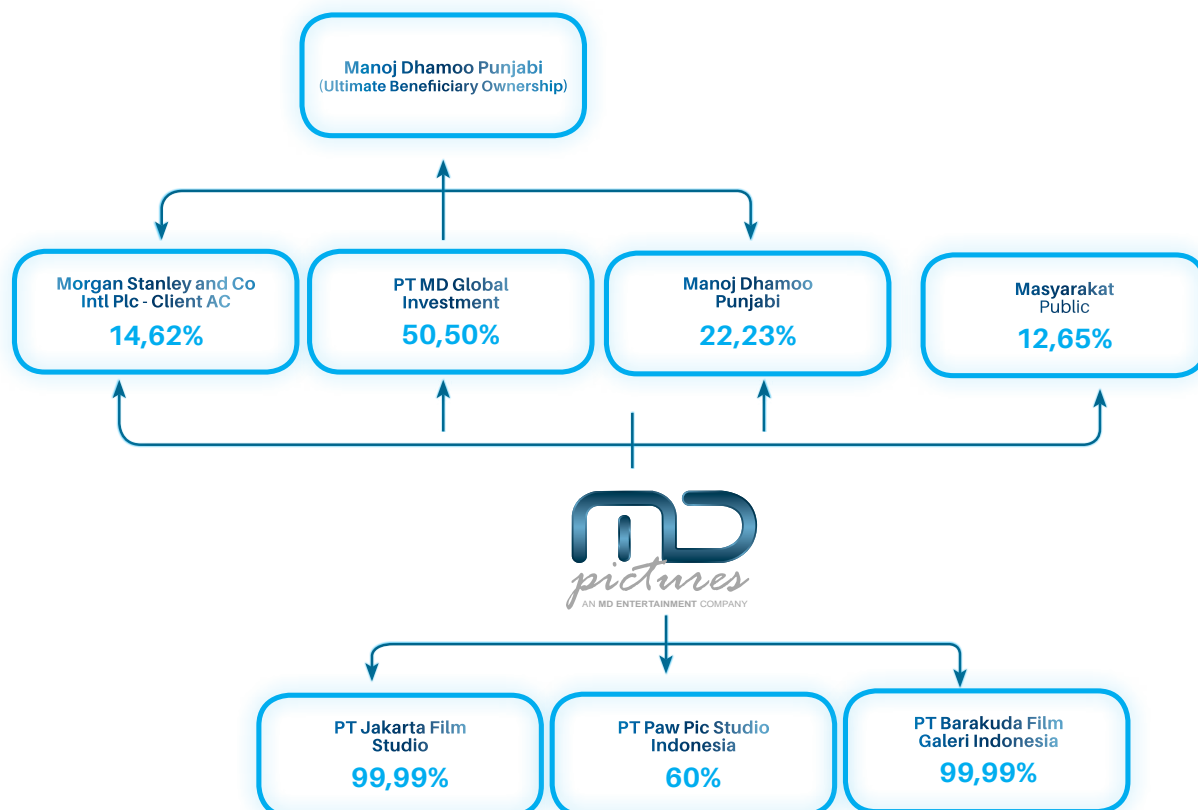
Manoj Dhamoo Punjabi
(Ultimate Beneficiary Ownership)

Morgan Stanley and Co Intl Plc - Client AC
14,62%

PT MD Global Investment
50,50%

Manoj Dhamoo Punjabi
22,23%

Masyarakat
Public
12,65%

MD
pictures
AN MD ENTERTAINMENT COMPANY

PT Jakarta Film Studio
99,99%

PT Paw Pic Studio Indonesia
60%

PT Barakuda Film Galeri Indonesia
99,99%